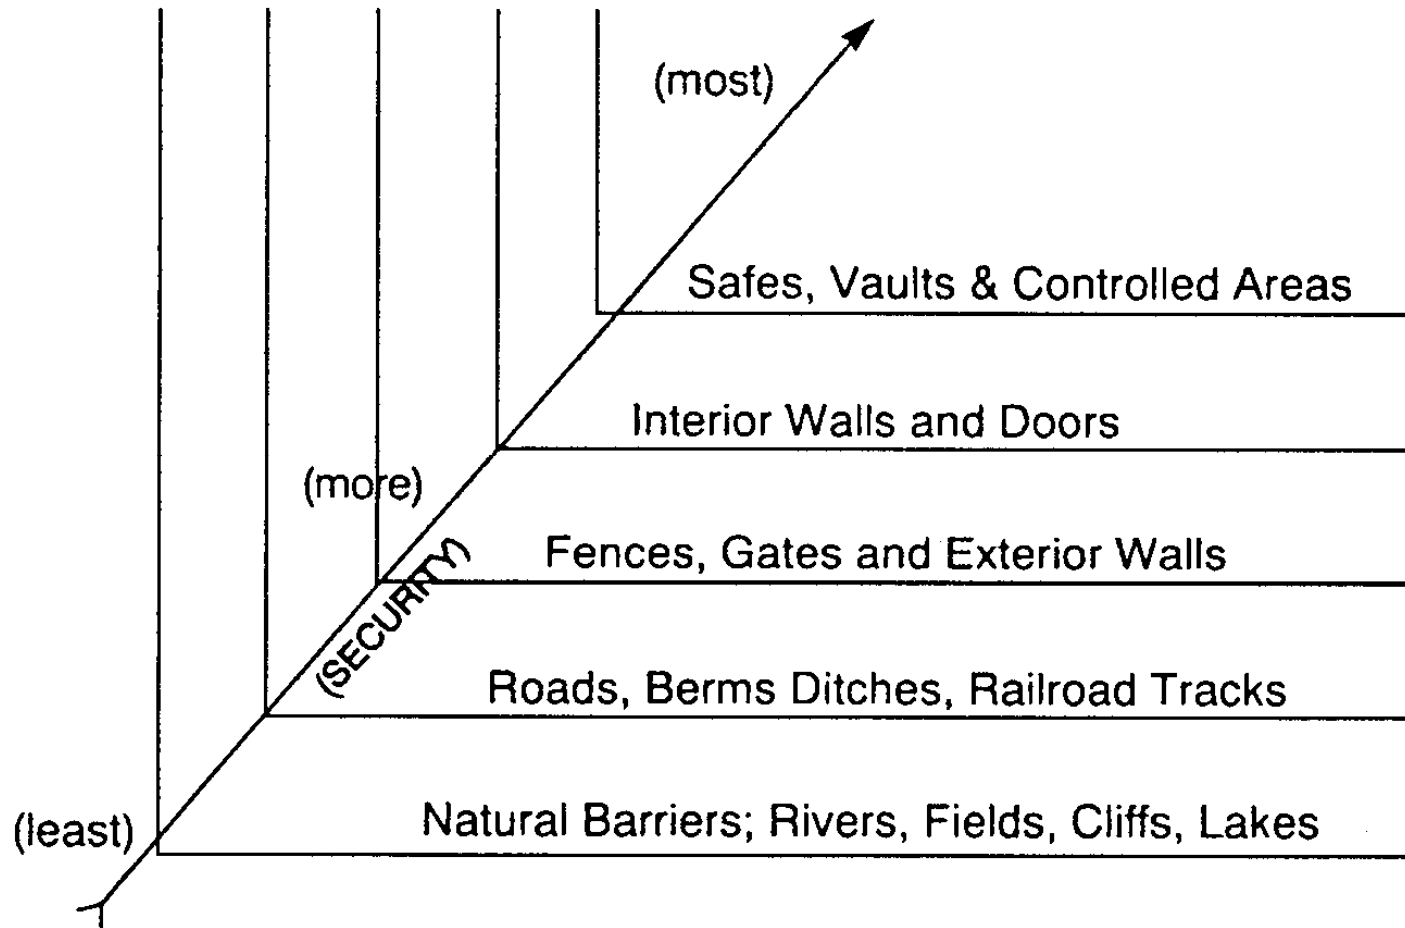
(most)

Safes, Vaults & Controlled Areas

Interior Walls and Doors

(more)

(SECURITY)

Fences, Gates and Exterior Walls

Roads, Berms Ditches, Railroad Tracks

(least)

Natural Barriers; Rivers, Fields, Cliffs, Lakes